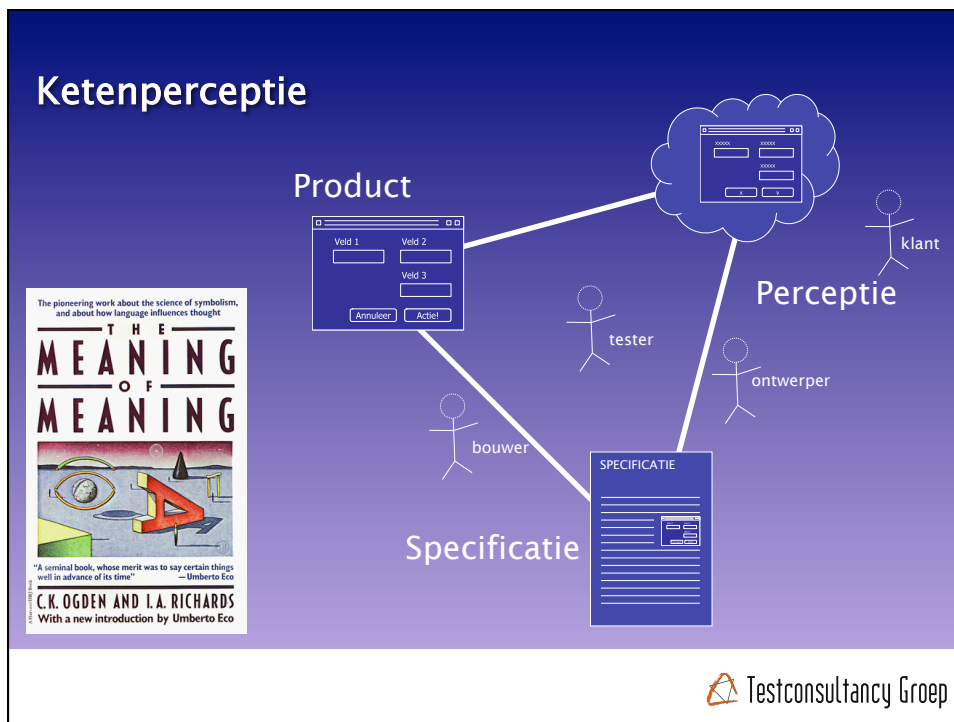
Ketenperceptie

Product

Veld 1
Veld 2
Veld 3
Annuleer
Actie!

xxxxx
xxxxx
xxxxx
x
v

klant

Perceptie

tester

ontwerper

bouwer

SPECIFICATIE

Specificatie

The pioneering work about the science of symbolism, and about how language influences thought

THE MEANING OF MEANING

"A seminal book, whose merit was to say certain things well in advance of its time" —Umberto Eco

C.K. OGDEN AND I.A. RICHARDS
With a new introduction by Umberto Eco

Testconsultancy Groep